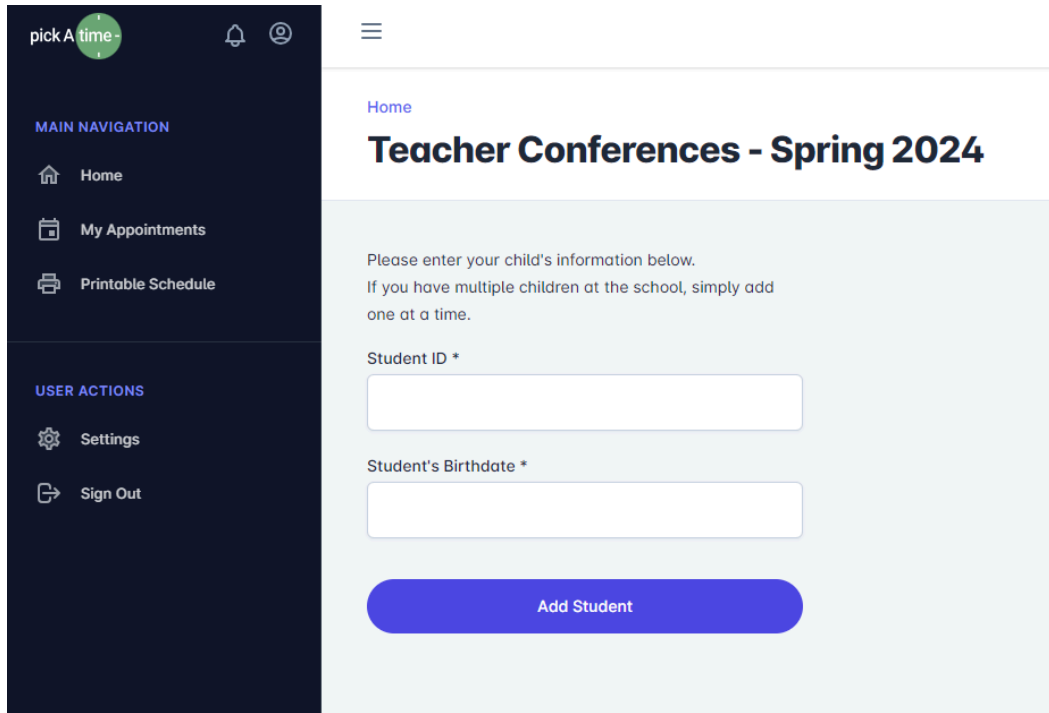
pick A time

MAIN NAVIGATION

Home

My Appointments

Printable Schedule

USER ACTIONS

Settings

Sign Out

Home

Teacher Conferences - Spring 2024

Please enter your child's information below.
If you have multiple children at the school, simply add one at a time.

Student ID *

Student's Birthdate *

Add Student